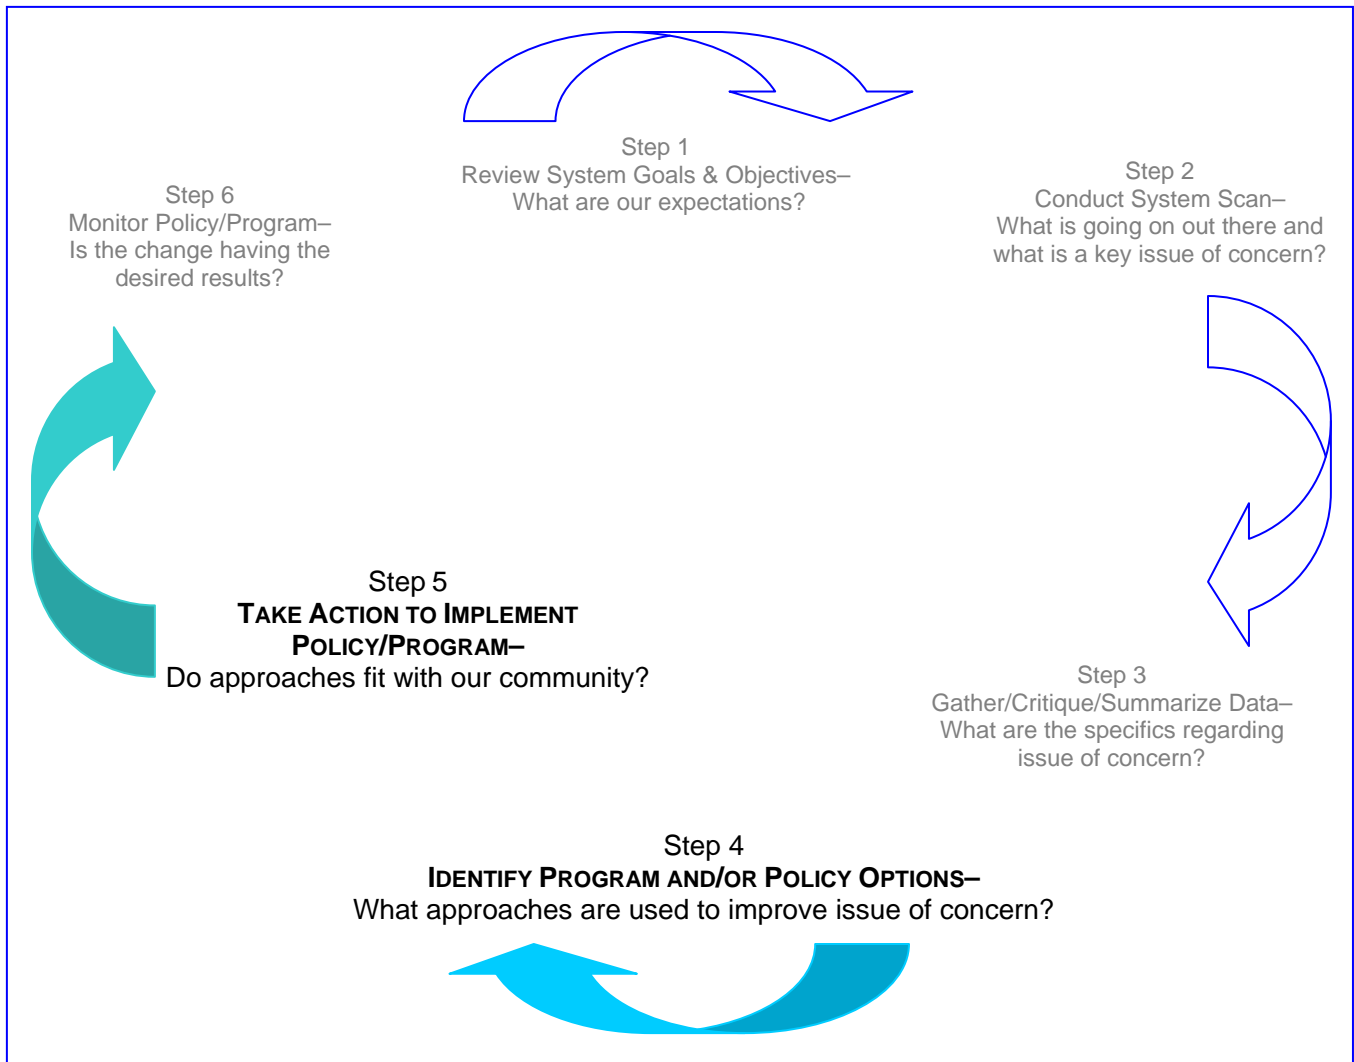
Step 1
Review System Goals & Objectives–
What are our expectations?

Step 2
Conduct System Scan–
What is going on out there and what is a key issue of concern?

Step 3
Gather/Critique/Summarize Data–
What are the specifics regarding issue of concern?

Step 4
IDENTIFY PROGRAM AND/OR POLICY OPTIONS–
What approaches are used to improve issue of concern?

Step 5
TAKE ACTION TO IMPLEMENT POLICY/PROGRAM–
Do approaches fit with our community?

Step 6
Monitor Policy/Program–
Is the change having the desired results?